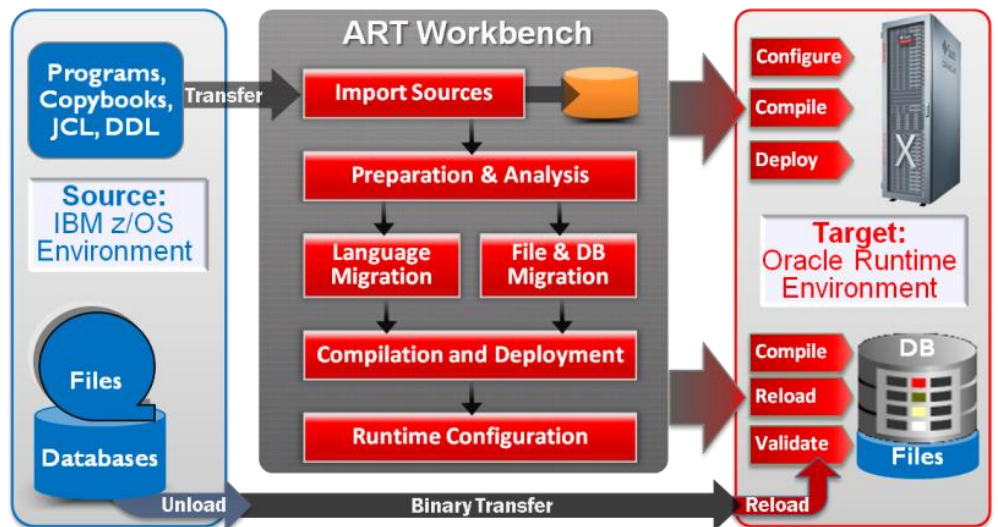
Programs, Copybooks, JCL, DDL

Transfer

Source:
IBM z/OS Environment

Files

Databases

Unload

ART Workbench

Import Sources

Preparation & Analysis

Language Migration

File & DB Migration

Compilation and Deployment

Runtime Configuration

Binary Transfer

Configure

Compile

Deploy

Target:
Oracle Runtime Environment

Compile

Reload

Validate

DB

Files

Reload